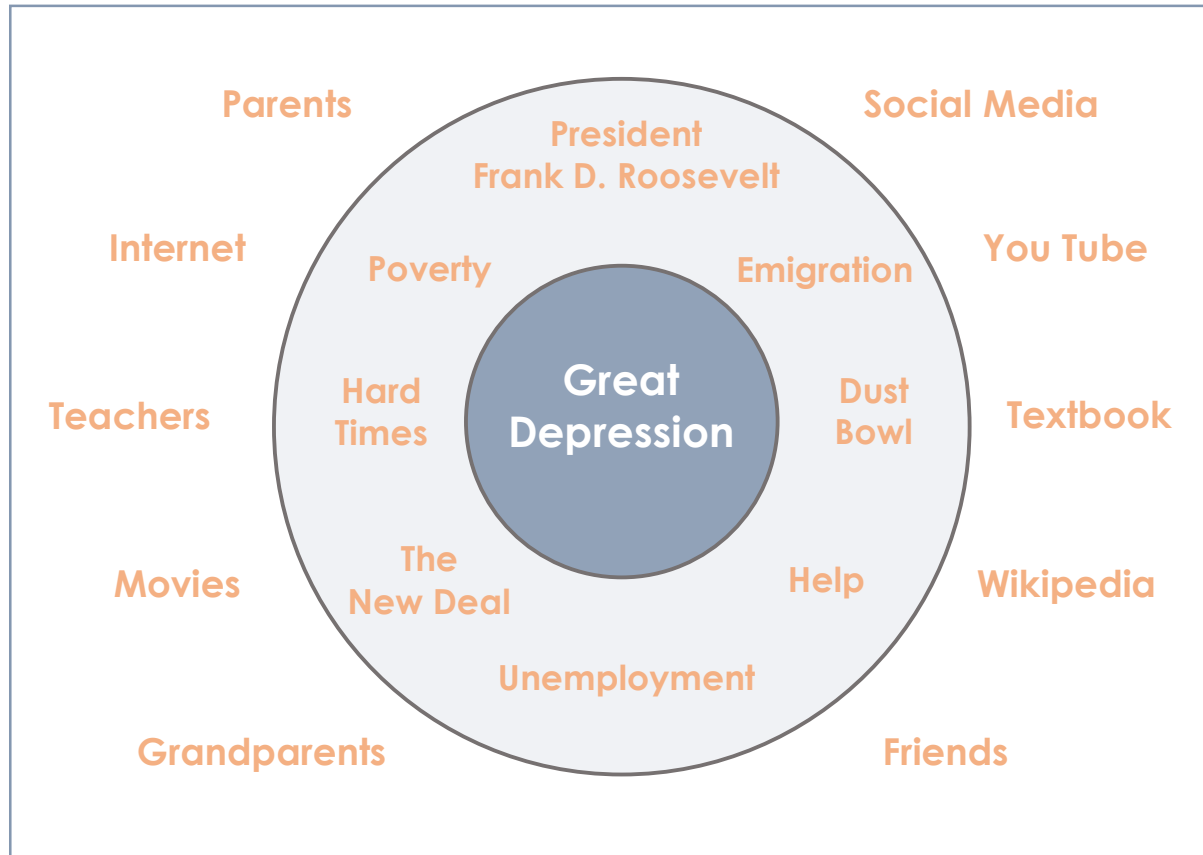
Parents

Social Media

President Frank D. Roosevelt

Internet

Poverty

Emigration

You Tube

Great Depression

Teachers

Hard Times

Dust Bowl

Textbook

Movies

The New Deal

Help

Wikipedia

Unemployment

Grandparents

Friends